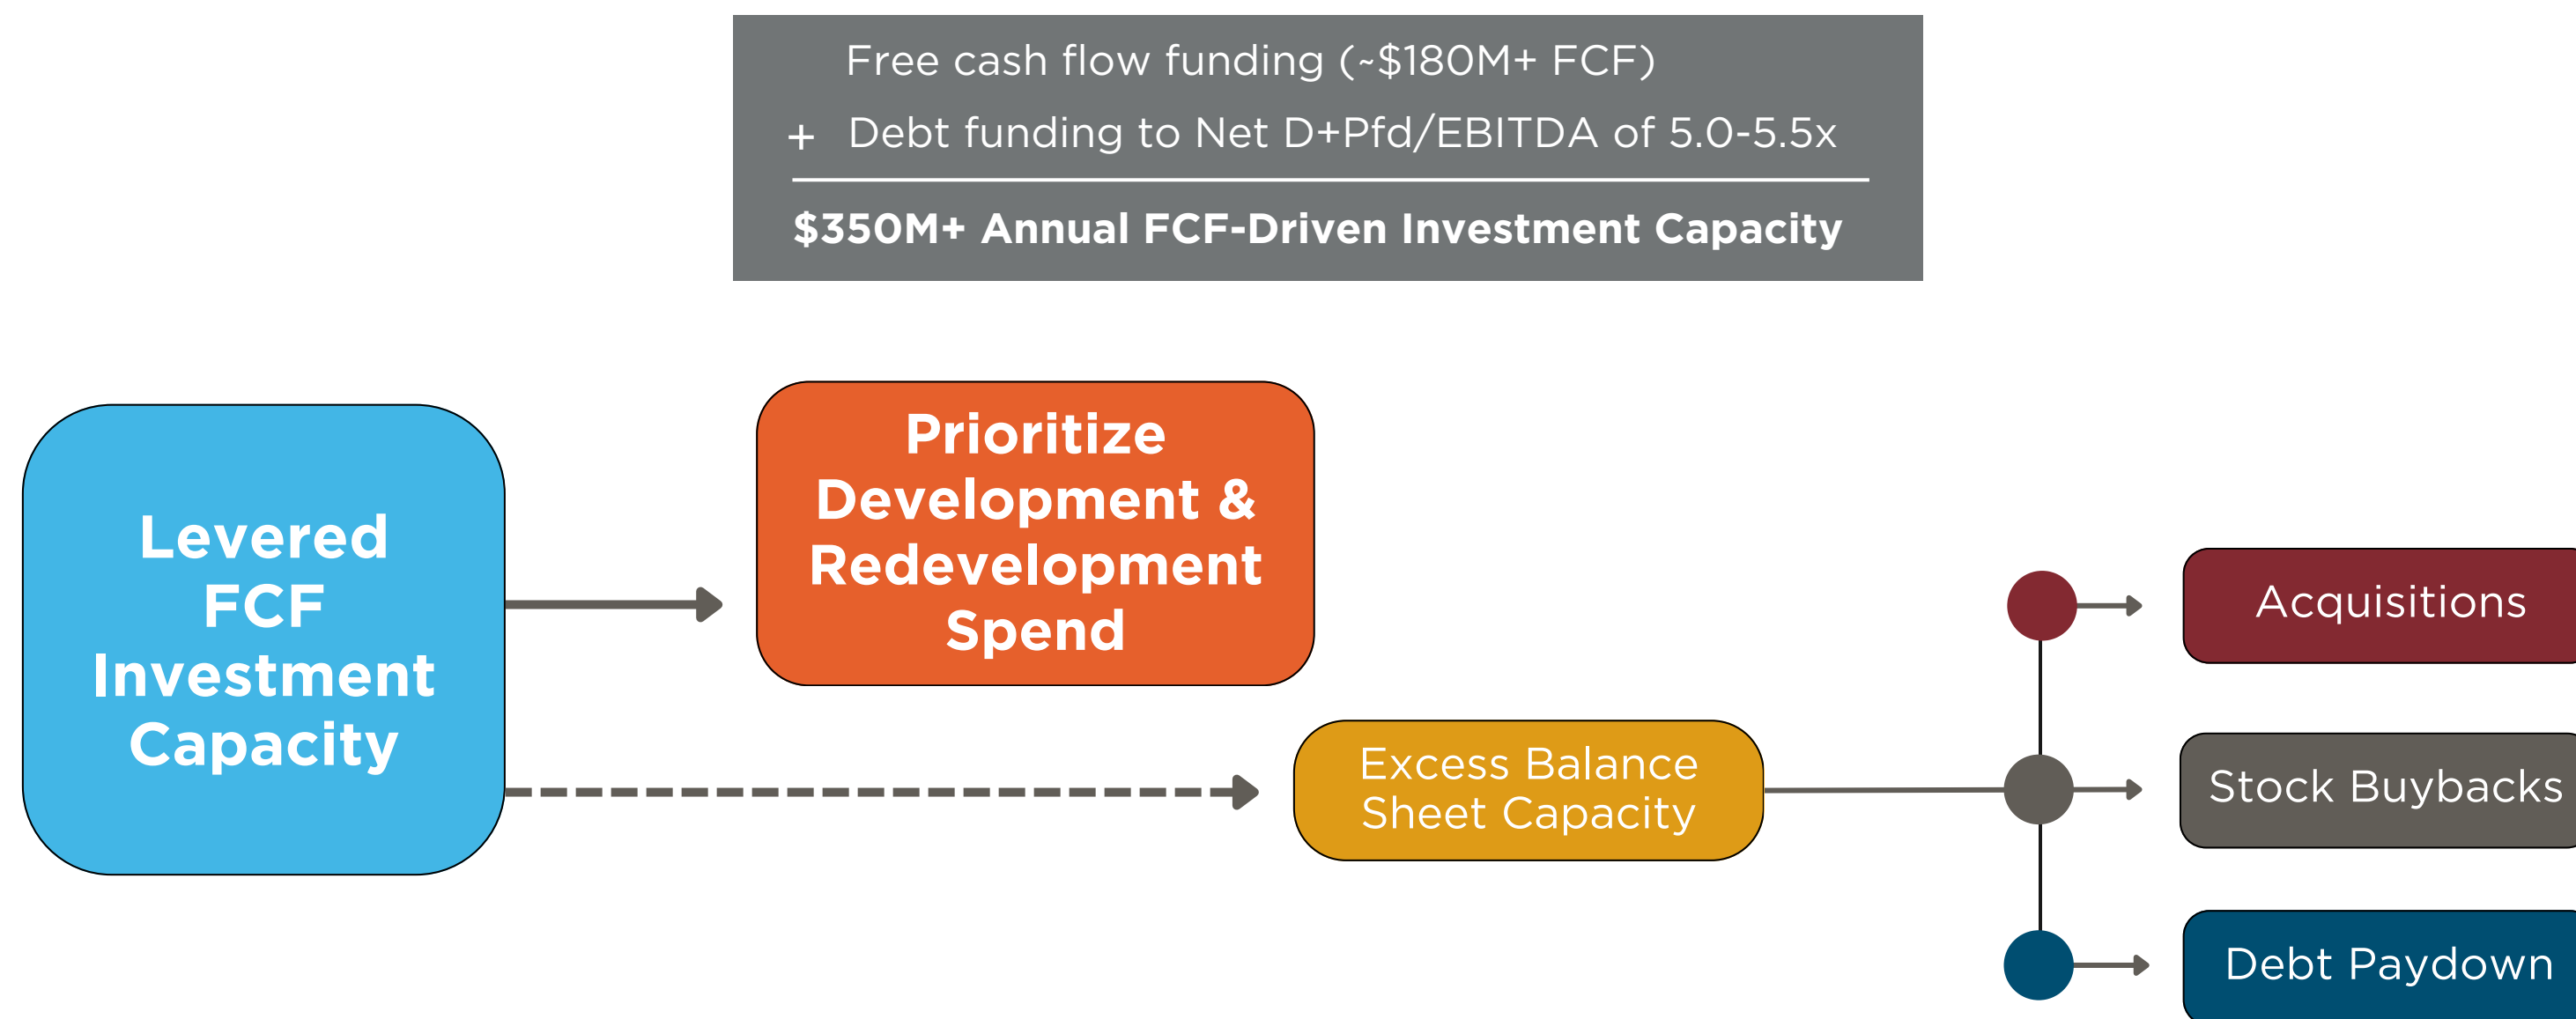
Free cash flow funding (~\$180M+ FCF)

+ Debt funding to Net D+Pfd/EBITDA of 5.0-5.5x

\$350M+ Annual FCF-Driven Investment Capacity

Levered FCF Investment Capacity

Prioritize Development & Redevelopment Spend

Excess Balance Sheet Capacity

Acquisitions

Stock Buybacks

Debt Paydown